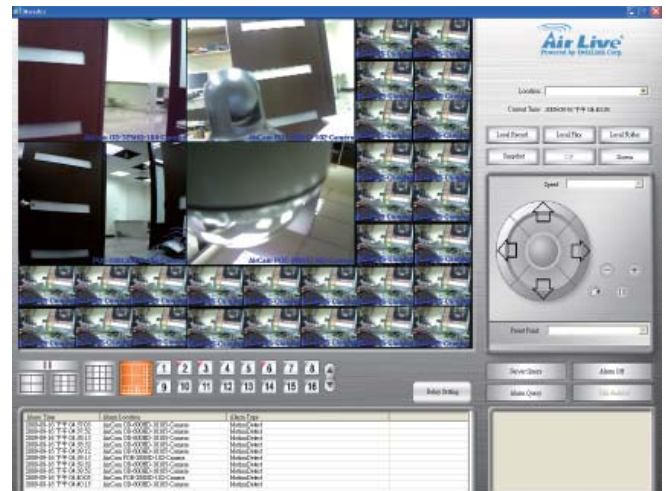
Air Live
Powered by OvisLink Corp.

Location
Current Time

Local Record
Local Play
Local Folder
Snapshot
Zoom

Speed

Preset Point

1 2 3 4 5 6 7 8
9 10 11 12 13 14 15 16

Relay Setting

Server Query
Alarm Off
Alarm Query

| Alarm Time | Alarm Location | Alarm Type |
|---|---|---|
| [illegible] | AirCam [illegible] | Motion Detect |
| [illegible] | AirCam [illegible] | Motion Detect |
| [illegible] | AirCam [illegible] | Motion Detect |
| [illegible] | AirCam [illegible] | Motion Detect |
| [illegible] | AirCam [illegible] | Motion Detect |
| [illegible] | AirCam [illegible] | Motion Detect |
| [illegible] | AirCam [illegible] | Motion Detect |
| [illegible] | AirCam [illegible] | Motion Detect |
| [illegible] | AirCam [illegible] | Motion Detect |
| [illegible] | AirCam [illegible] | Motion Detect |